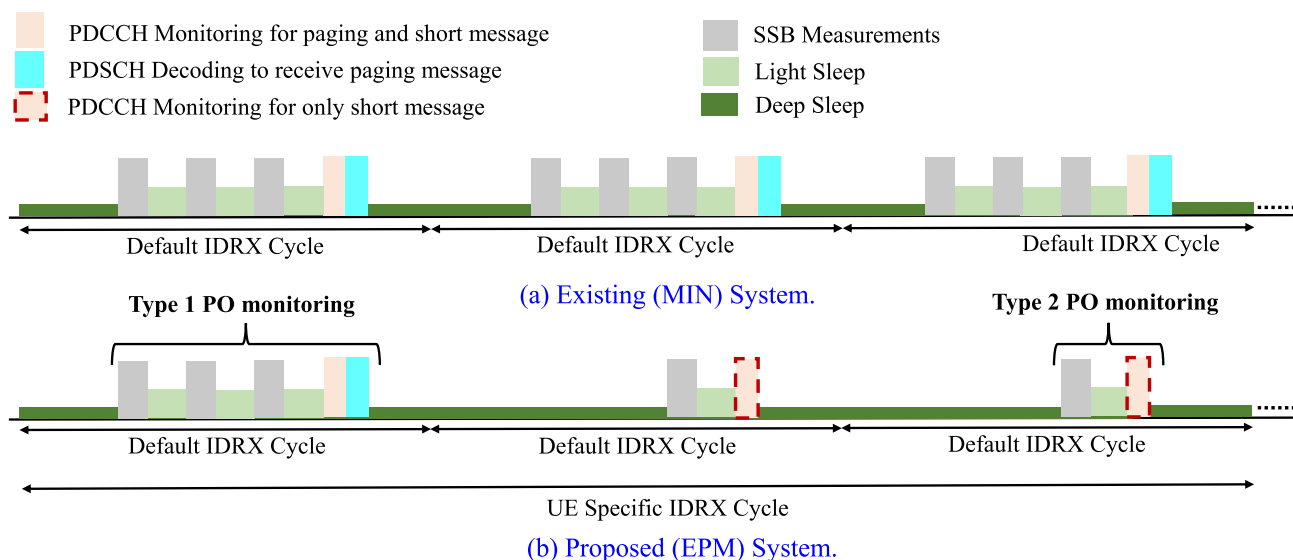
PDCCH Monitoring for paging and short message
PDSCH Decoding to receive paging message
PDCCH Monitoring for only short message

SSB Measurements
Light Sleep
Deep Sleep

Default IDRX Cycle
Default IDRX Cycle
Default IDRX Cycle

(a) Existing (MIN) System.

Type 1 PO monitoring
Type 2 PO monitoring

Default IDRX Cycle
Default IDRX Cycle
Default IDRX Cycle

UE Specific IDRX Cycle

(b) Proposed (EPM) System.